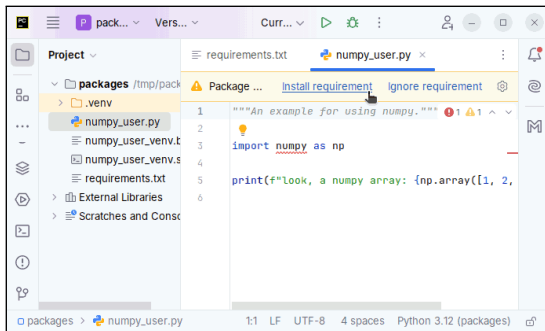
P pack... Vers... Curr...

Project

packages /tmp/pack
.venv
numpy_user.py
numpy_user_venv.b
numpy_user_venv.s
requirements.txt
External Libraries
Scratches and Conso

requirements.txt
numpy_user.py

Package ... Install requirement Ignore requirement

1 """An example for using numpy.""" 1 1
2
3 import numpy as np
4
5 print(f"Look, a numpy array: {np.array([1, 2,
6

packages > numpy_user.py 1:1 LF UTF-8 4 spaces Python 3.12 (packages)